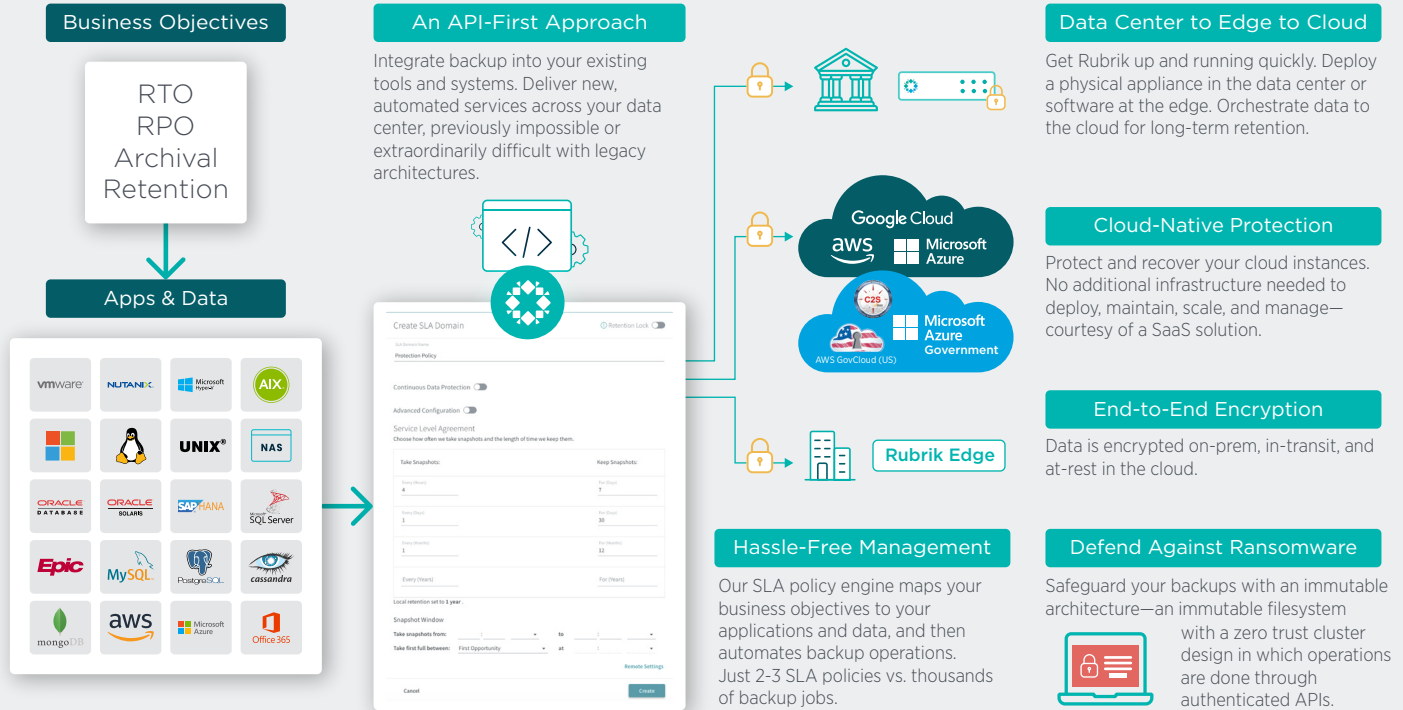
Business Objectives

RTO
RPO
Archival
Retention

Apps & Data

vmware
NUTANIX
Microsoft Hyper-V
AIX
UNIX®
NAS
ORACLE DATABASE
ORACLE SOLARIS
SAP HANA
Microsoft SQL Server
Epic
MySQL
PostgreSQL
cassandra
mongoDB
aws
Microsoft Azure
Office 365

An API-First Approach

Integrate backup into your existing tools and systems. Deliver new, automated services across your data center, previously impossible or extraordinarily difficult with legacy architectures.

Create SLA Domain
Retention Lock
SLA Domain Name
Protection Policy
Continuous Data Protection
Advanced Configuration
Service Level Agreement
Choose how often we take snapshots and the length of time we keep them.
Take Snapshots:
Keep Snapshots:
Every (Hours)
4
For (Days)
7
Every (Days)
1
For (Days)
30
Every (Months)
1
For (Months)
12
Every (Years)
For (Years)
Local retention set to 1 year.
Snapshot Window
Take snapshots from:
to
Take first full between:
First Opportunity
at
Remote Settings
Cancel
Create

Data Center to Edge to Cloud

Get Rubrik up and running quickly. Deploy a physical appliance in the data center or software at the edge. Orchestrate data to the cloud for long-term retention.

Google Cloud
aws
Microsoft Azure
C2S
AWS GovCloud (US)
Microsoft Azure Government

Cloud-Native Protection

Protect and recover your cloud instances. No additional infrastructure needed to deploy, maintain, scale, and manage—courtesy of a SaaS solution.

Rubrik Edge

End-to-End Encryption

Data is encrypted on-prem, in-transit, and at-rest in the cloud.

Hassle-Free Management

Our SLA policy engine maps your business objectives to your applications and data, and then automates backup operations. Just 2-3 SLA policies vs. thousands of backup jobs.

Defend Against Ransomware

Safeguard your backups with an immutable architecture—an immutable filesystem with a zero trust cluster design in which operations are done through authenticated APIs.